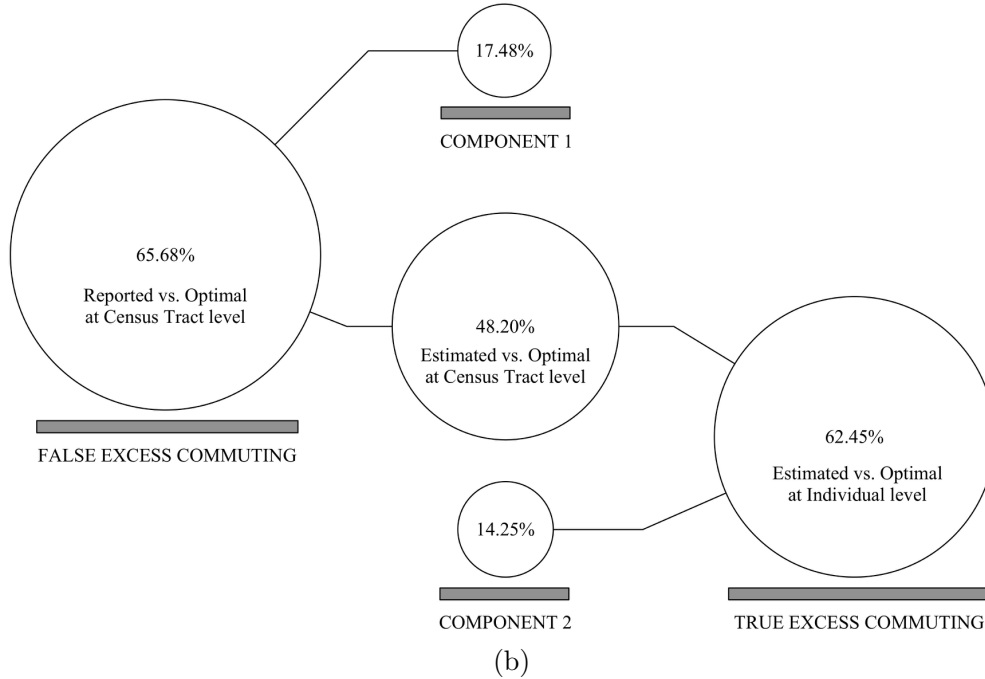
17.48%

COMPONENT 1

65.68%

Reported vs. Optimal at Census Tract level

FALSE EXCESS COMMUTING

48.20%

Estimated vs. Optimal at Census Tract level

62.45%

Estimated vs. Optimal at Individual level

TRUE EXCESS COMMUTING

14.25%

COMPONENT 2

(b)